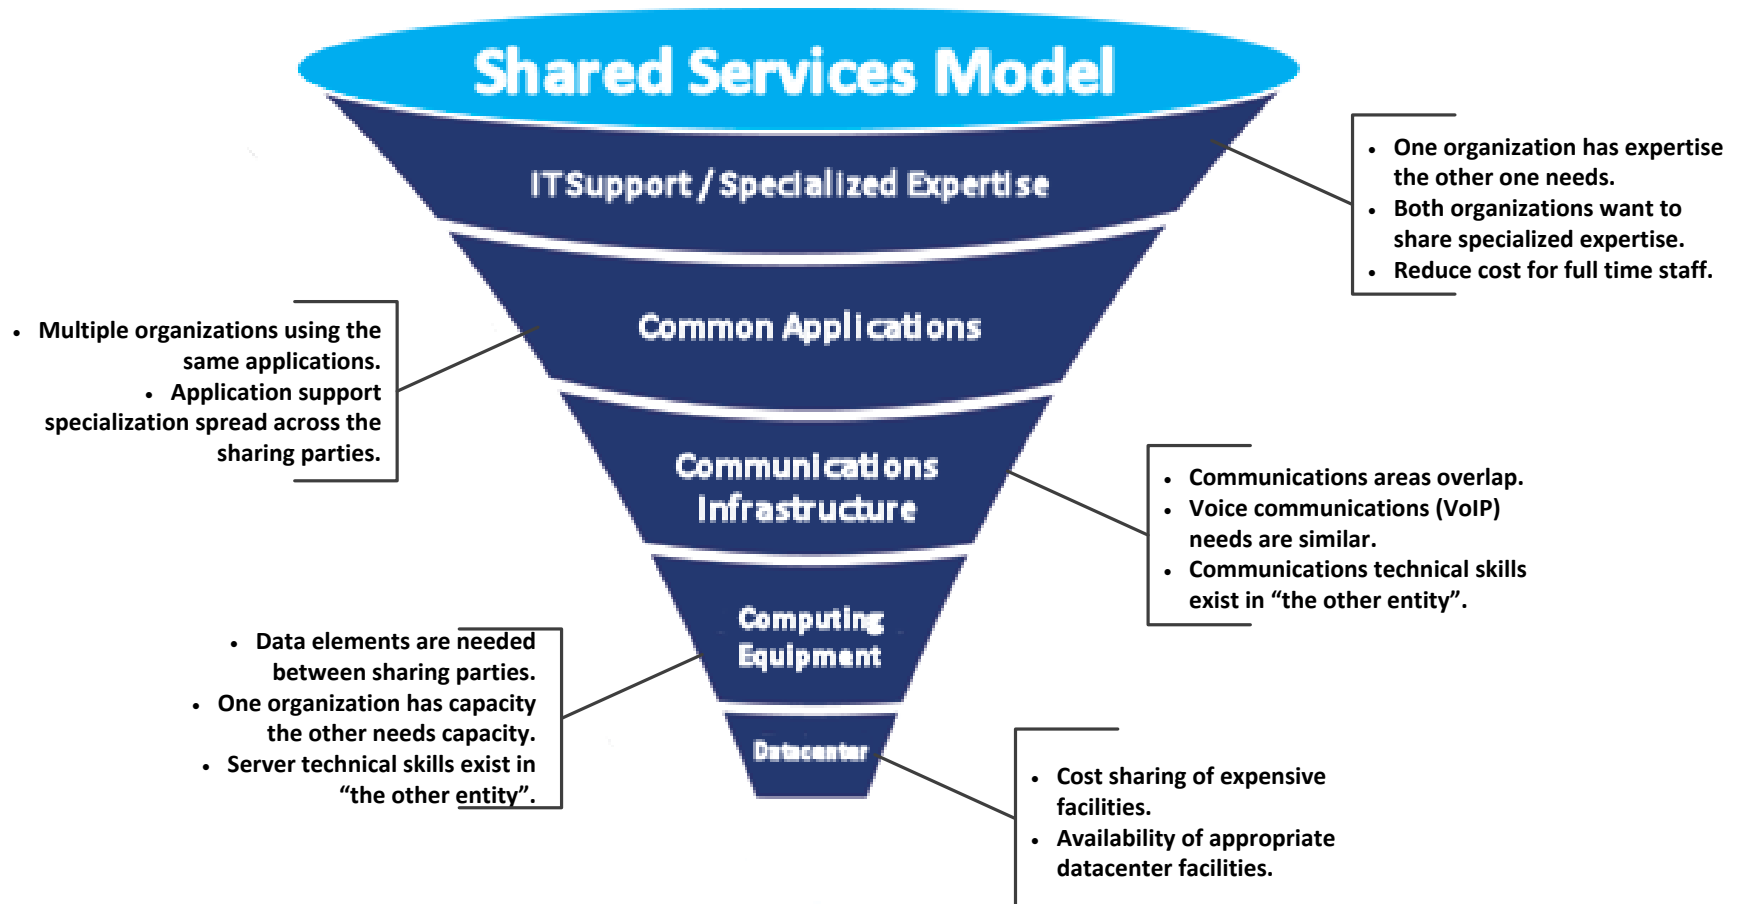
Shared Services Model

IT Support / Specialized Expertise

- One organization has expertise the other one needs.
- Both organizations want to share specialized expertise.
- Reduce cost for full time staff.

Common Applications

- Multiple organizations using the same applications.
- Application support specialization spread across the sharing parties.

Communications Infrastructure

- Communications areas overlap.
- Voice communications (VoIP) needs are similar.
- Communications technical skills exist in “the other entity”.

Computing Equipment

- Data elements are needed between sharing parties.
- One organization has capacity the other needs capacity.
- Server technical skills exist in “the other entity”.

Datacenter

- Cost sharing of expensive facilities.
- Availability of appropriate datacenter facilities.